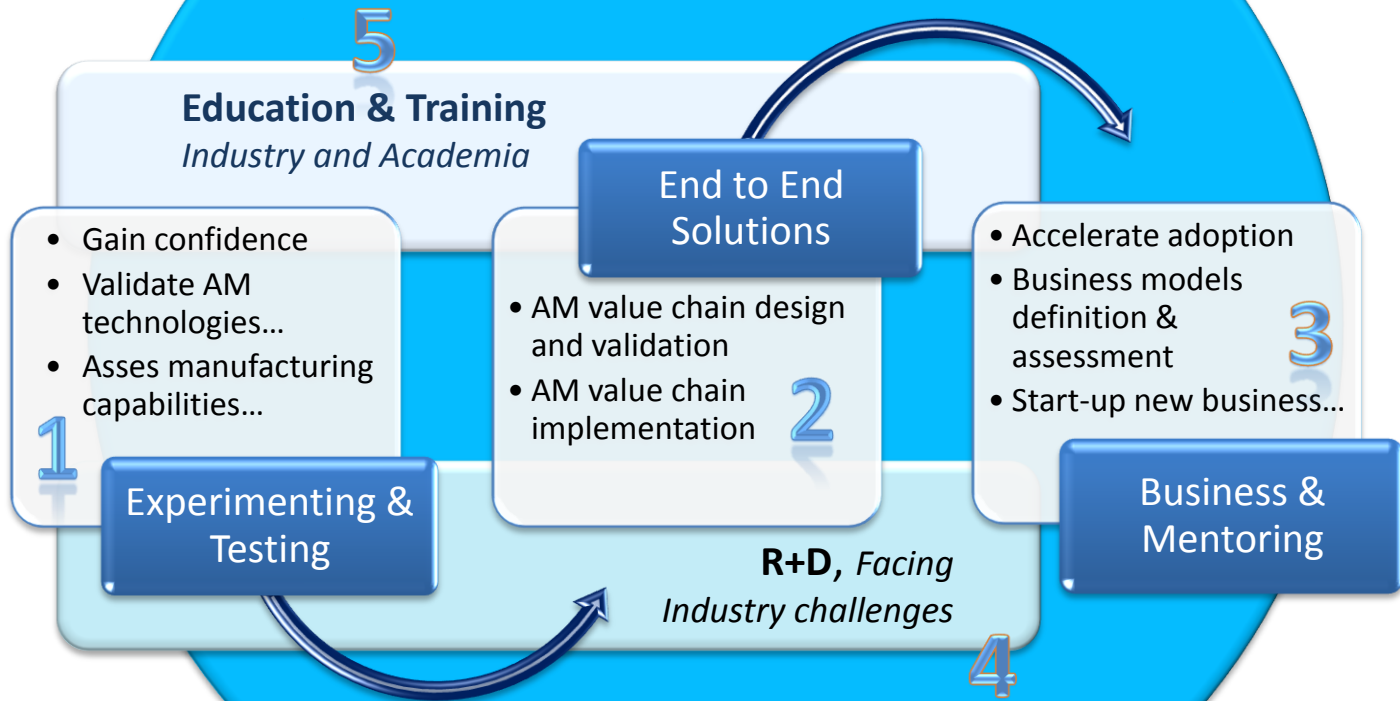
5

Education & Training
Industry and Academia

End to End Solutions

- Gain confidence
- Validate AM technologies…
- Asses manufacturing capabilities…

1

Experimenting & Testing

- AM value chain design and validation
- AM value chain implementation

2

- Accelerate adoption
- Business models definition & assessment
- Start-up new business…

3

Business & Mentoring

R+D, Facing Industry challenges

4